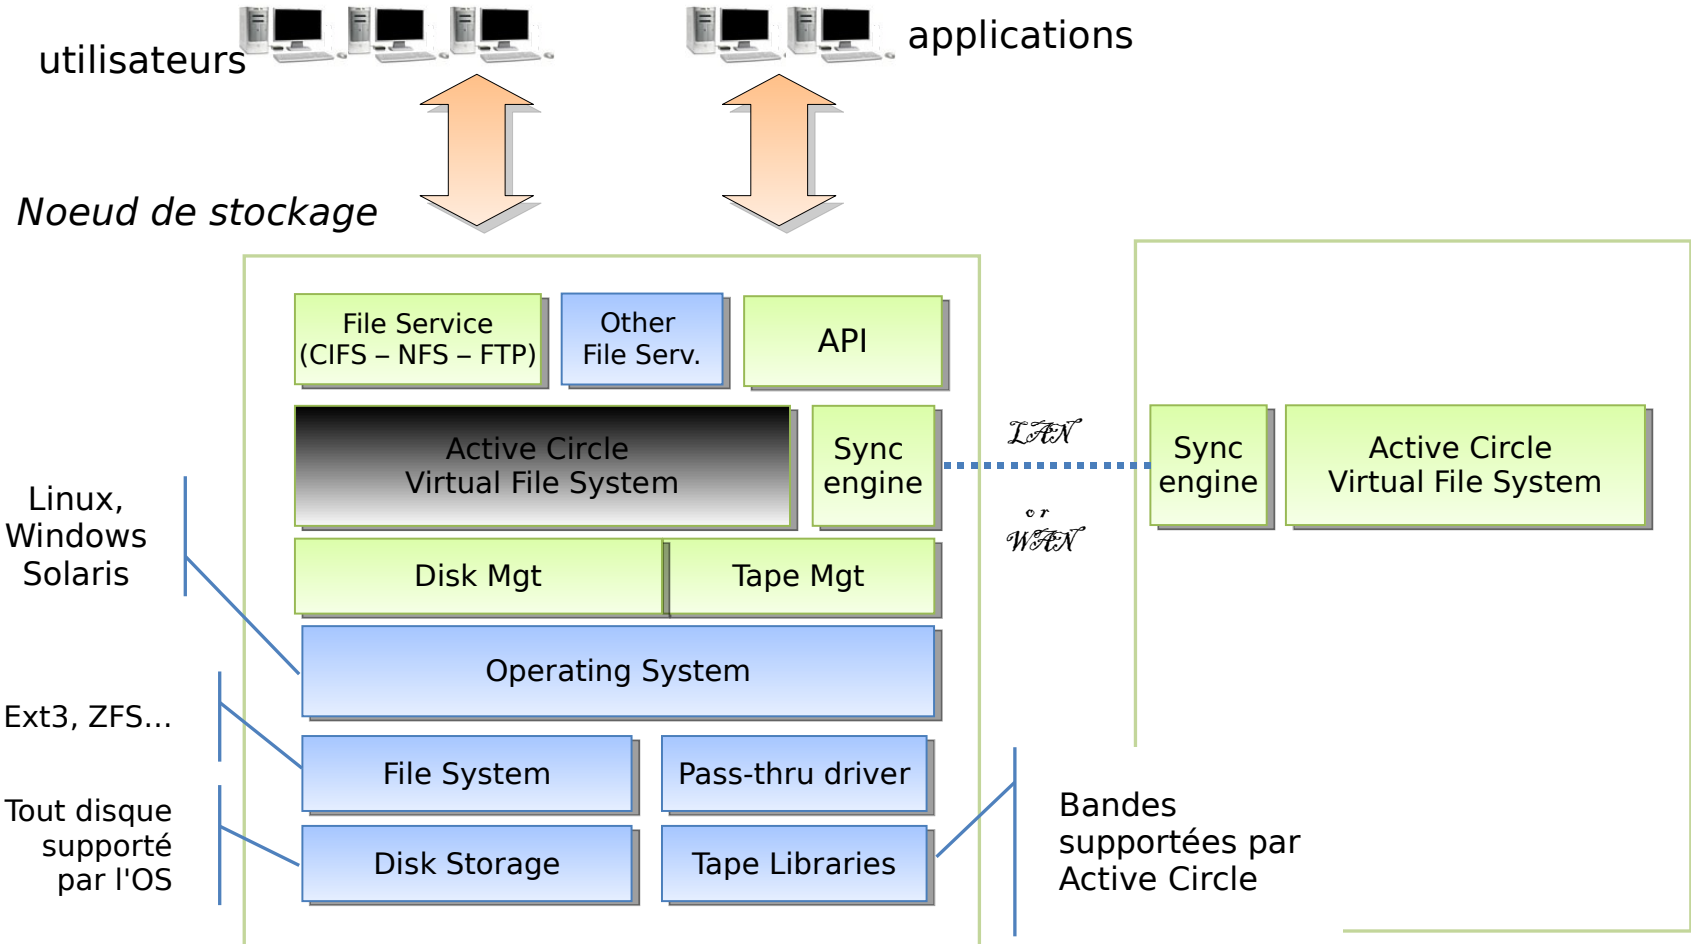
utilisateurs

applications

Noeud de stockage

File Service (CIFS – NFS – FTP)

Other File Serv.

API

Active Circle Virtual File System

Sync engine

LAN

or

WAN

Sync engine

Active Circle Virtual File System

Linux, Windows Solaris

Disk Mgt

Tape Mgt

Operating System

Ext3, ZFS...

File System

Pass-thru driver

Tout disque supporté par l'OS

Disk Storage

Tape Libraries

Bandes supportées par Active Circle